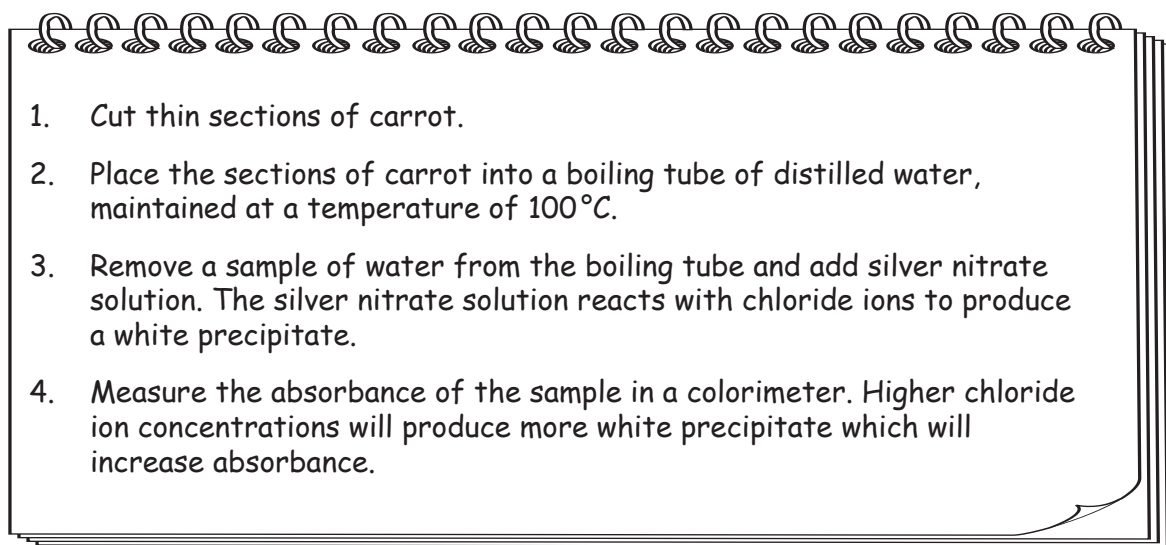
1. Cut thin sections of carrot.

2. Place the sections of carrot into a boiling tube of distilled water, maintained at a temperature of 100°C.

3. Remove a sample of water from the boiling tube and add silver nitrate solution. The silver nitrate solution reacts with chloride ions to produce a white precipitate.

4. Measure the absorbance of the sample in a colorimeter. Higher chloride ion concentrations will produce more white precipitate which will increase absorbance.